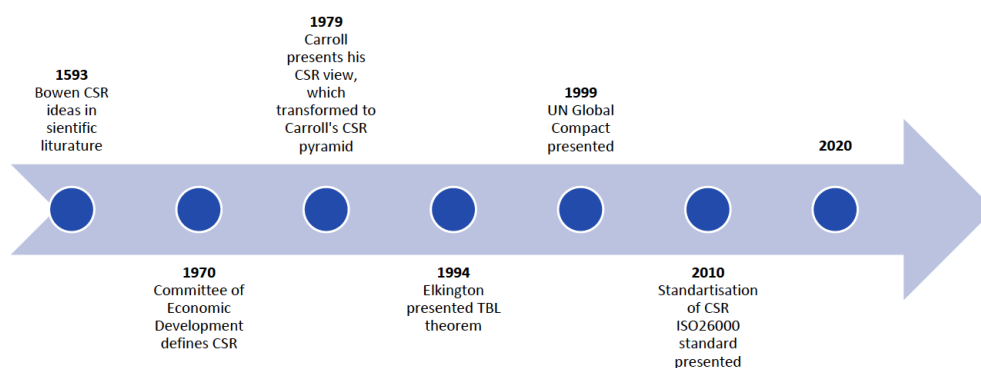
**1593**
Bowen CSR ideas in sientific liturature

**1979**
Carroll presents his CSR view, which transformed to Carroll's CSR pyramid

**1999**
UN Global Compact presented

**2020**

**1970**
Committee of Economic Development defines CSR

**1994**
Elkington presented TBL theorem

**2010**
Standartisation of CSR ISO26000 standard presented